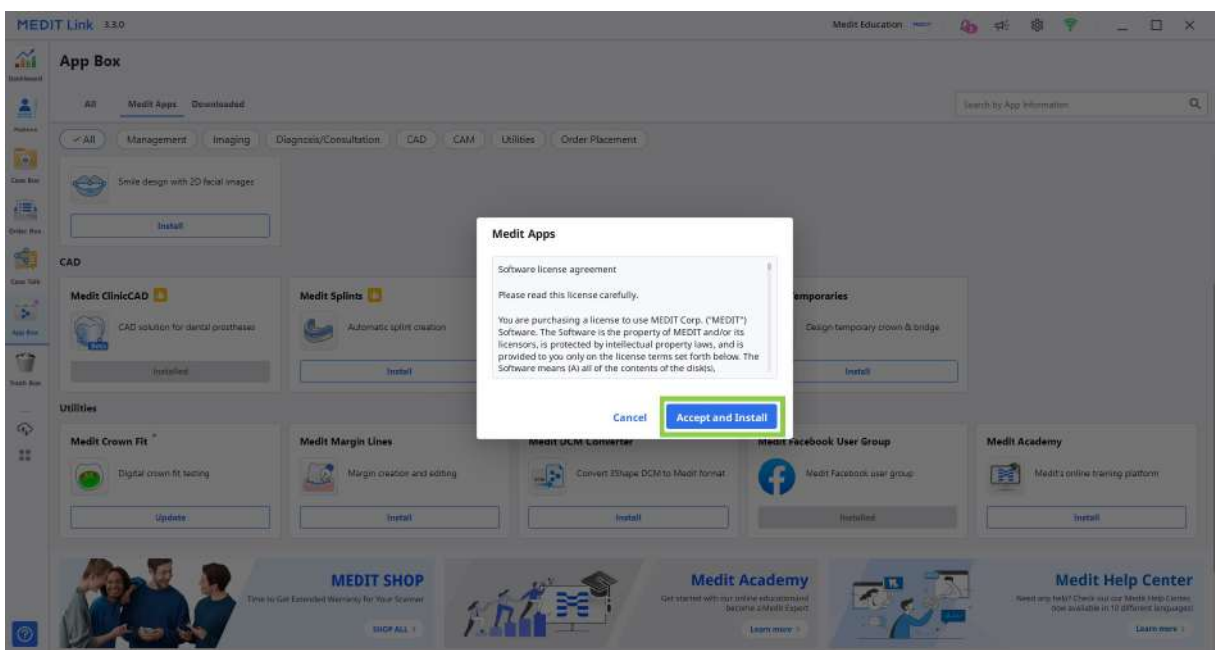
MEDIT Link 3.3.0

Medit Education

Dashboard

Patients

Case Box

Order Box

Case Talk

App Box

Trash Box

App Box

All Medit Apps Downloaded

Search by App Information

All Management Imaging Diagnosis/Consultation CAD CAM Utilities Order Placement

Smile design with 2D facial images

Install

CAD

Medit ClinicCAD

CAD solution for dental prostheses

Installed

Medit Splints

Automatic splint creation

Install

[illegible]mporaries

Design temporary crown & bridge

Install

Utilities

Medit Crown Fit

Digital crown fit testing

Update

Medit Margin Lines

Margin creation and editing

Install

Medit DCM Converter

Convert 3Shape DCM to Medit format

Install

Medit Facebook User Group

Medit Facebook user group

Installed

Medit Academy

Medit's online training platform

Install

MEDIT SHOP

Time to Get Extended Warranty for Your Scanner

SHOP ALL

Medit Academy

Get started with our online educational become a Medit Expert

Learn more

Medit Help Center

Need any help? Check out our Medit Help Center, now available in 10 different languages!

Learn more

Medit Apps

Software license agreement

Please read this license carefully.

You are purchasing a license to use MEDIT Corp. ("MEDIT") Software. The Software is the property of MEDIT and/or its licensors, is protected by intellectual property laws, and is provided to you only on the license terms set forth below. The Software means (A) all of the contents of the disk(s),

Cancel

Accept and Install